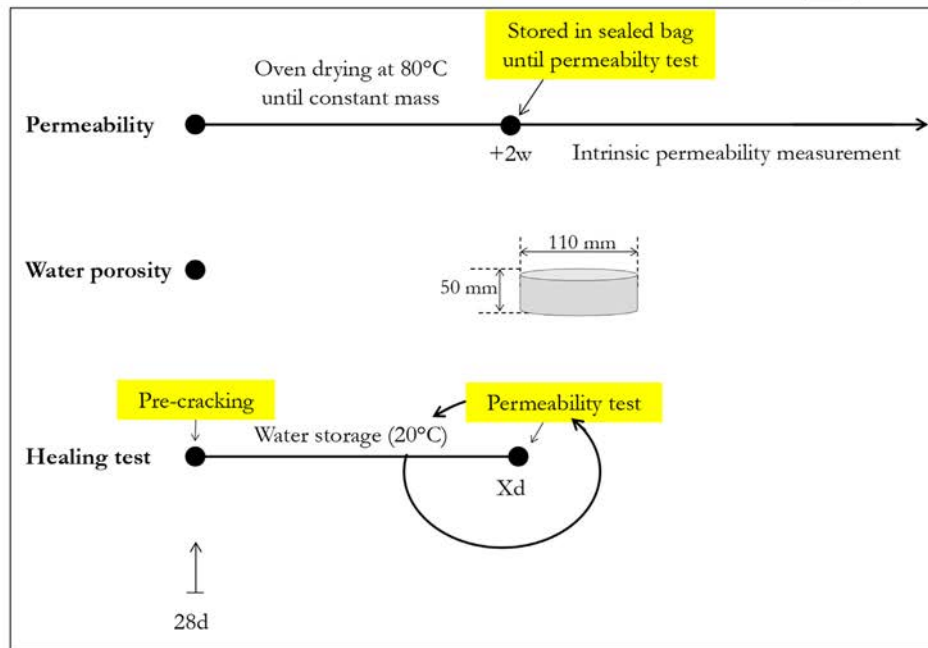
Stored in sealed bag until permeabilty test

Oven drying at 80°C until constant mass

Permeability

+2w

Intrinsic permeability measurement

110 mm

Water porosity

50 mm

Pre-cracking

Permeability test

Water storage (20°C)

Healing test

Xd

28d